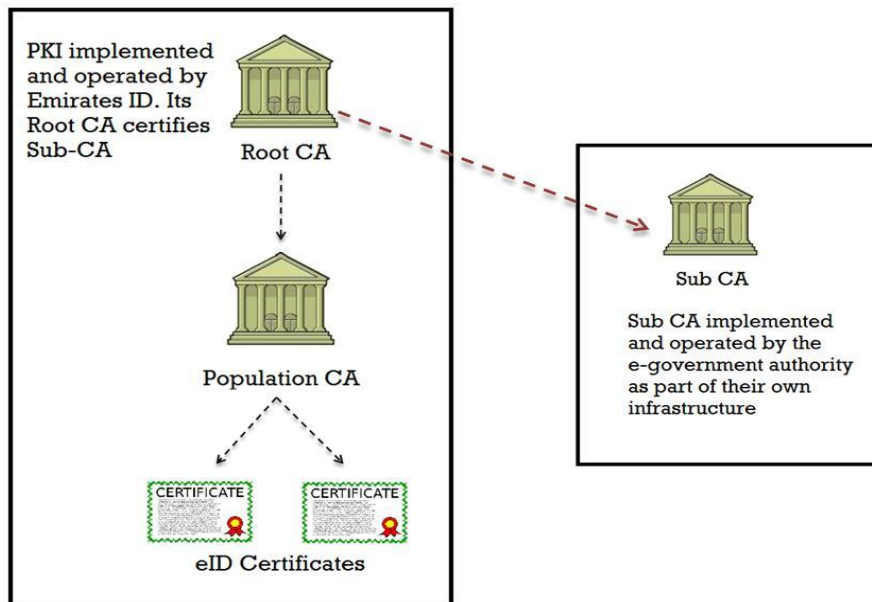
PKI implemented and operated by Emirates ID. Its Root CA certifies Sub-CA

Root CA

Population CA

CERTIFICATE

CERTIFICATE

eID Certificates

Sub CA

Sub CA implemented and operated by the e-government authority as part of their own infrastructure